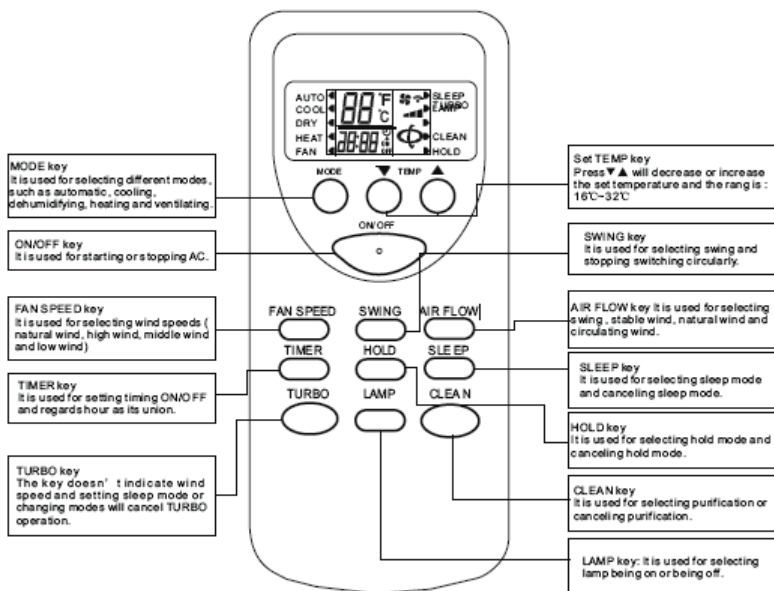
AUTO
COOL
DRY
HEAT
FAN
88 °F °C
88:88
SLEEP
LAMP
TURBO
CLEAN
HOLD

MODE key
It is used for selecting different modes, such as automatic, cooling, dehumidifying, heating and ventilating.

MODE
▼ TEMP ▲

Set TEMP key
Press ▼▲ will decrease or increase the set temperature and the rang is : 16℃~32℃

ON/OFF

ON/OFF key
It is used for starting or stopping AC.

SWING key
It is used for selecting swing and stopping switching circularly.

FAN SPEED key
It is used for selecting wind speeds ( natural wind, high wind, middle wind and low wind)

FAN SPEED
SWING
AIR FLOW

AIR FLOW key It is used for selecting swing , stable wind, natural wind and circulating wind.

TIMER
HOLD
SLEEP

SLEEP key
It is used for selecting sleep mode and canceling sleep mode.

TIMER key
It is used for setting timing ON/OFF and regards hour as its union.

TURBO
LAMP
CLEAN

HOLD key
It is used for selecting hold mode and canceling hold mode.

TURBO key
The key doesn' t indicate wind speed and setting sleep mode or changing modes will cancel TURBO operation.

CLEAN key
It is used for selecting purification or canceling purification.

LAMP key: It is used for selecting lamp being on or being off.